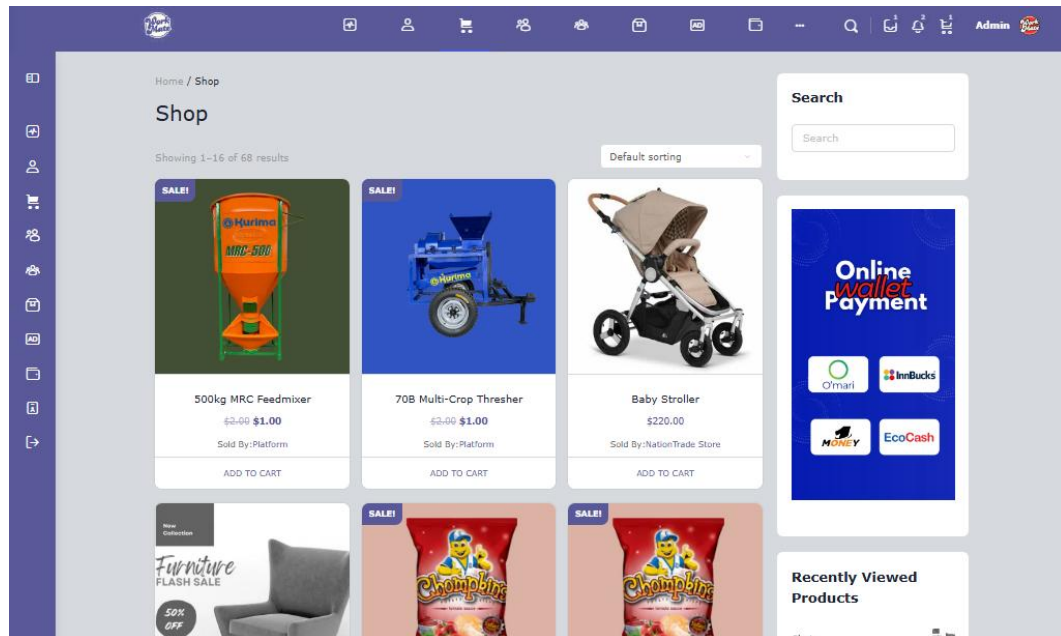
Admin

Home / Shop

Shop

Showing 1–16 of 68 results

Default sorting

SALE!

Kurima MRC-500

500kg MRC Feedmixer

~~$2.00~~ $1.00

Sold By:Platform

ADD TO CART

SALE!

Kurima

70B Multi-Crop Thresher

~~$2.00~~ $1.00

Sold By:Platform

ADD TO CART

Baby Stroller

$220.00

Sold By:NationTrade Store

ADD TO CART

New Collection

Furniture FLASH SALE

50% OFF

SALE!

Chompkins

SALE!

Chompkins

Search

Search

Online wallet Payment

O'mari

InnBucks

MONEY

EcoCash

Recently Viewed Products